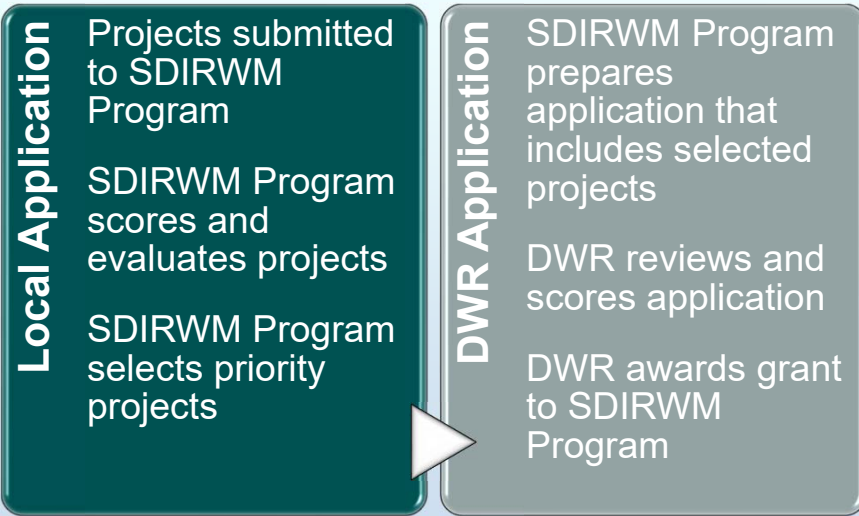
Local Application

Projects submitted to SDIRWM Program

SDIRWM Program scores and evaluates projects

SDIRWM Program selects priority projects

DWR Application

SDIRWM Program prepares application that includes selected projects

DWR reviews and scores application

DWR awards grant to SDIRWM Program